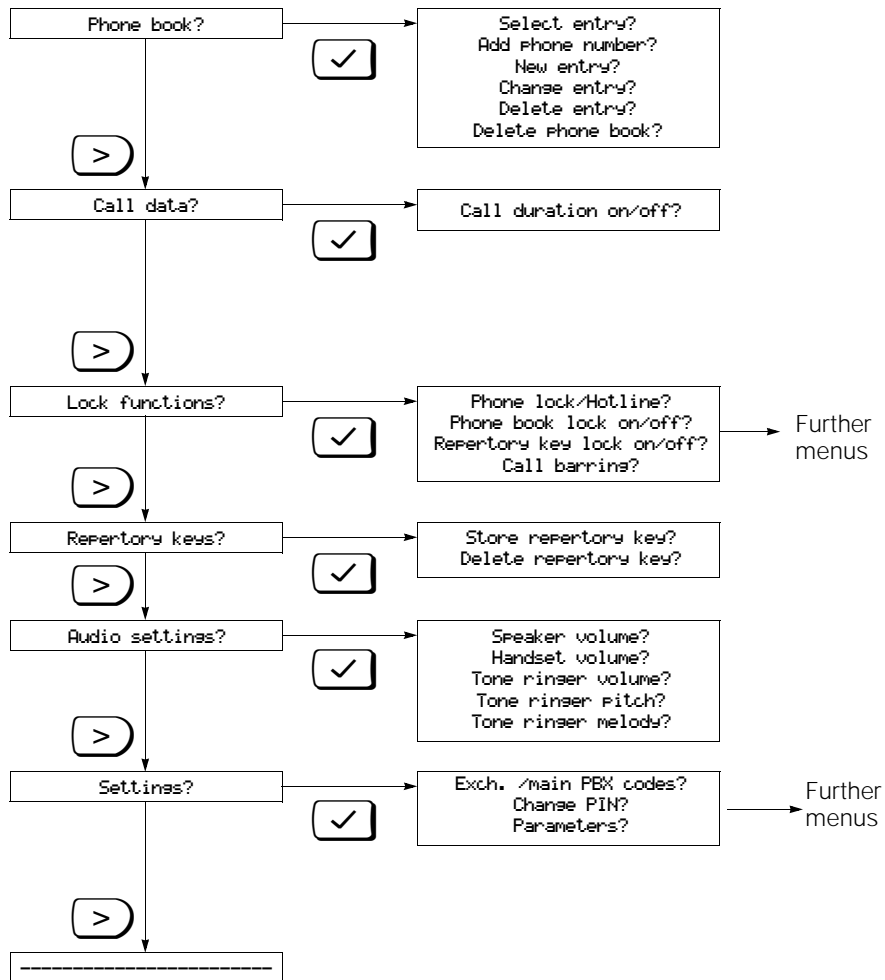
Phone book?

$\checkmark$

Select entry?
Add phone number?
New entry?
Change entry?
Delete entry?
Delete phone book?

>

Call data?

$\checkmark$

Call duration on/off?

>

Lock functions?

$\checkmark$

Phone lock/Hotline?
Phone book lock on/off?
Repertory key lock on/off?
Call barring?

Further menus

>

Repertory keys?

$\checkmark$

Store repertory key?
Delete repertory key?

>

Audio settings?

$\checkmark$

Speaker volume?
Handset volume?
Tone ringer volume?
Tone ringer pitch?
Tone ringer melody?

>

Settings?

$\checkmark$

Exch. /main PBX codes?
Change PIN?
Parameters?

Further menus

>

----------------------